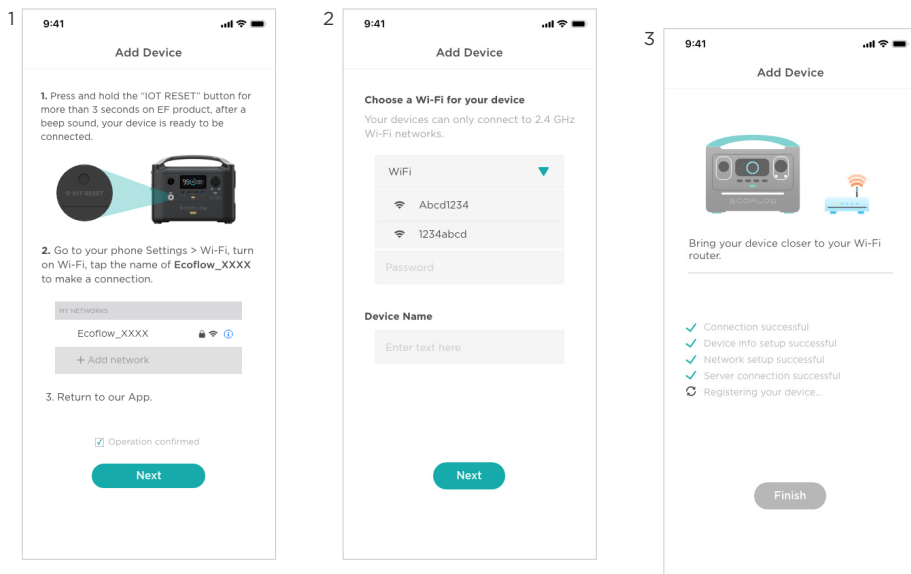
1

9:41

Add Device

1. Press and hold the "IOT RESET" button for more than 3 seconds on EF product, after a beep sound, your device is ready to be connected.

IOT RESET

2. Go to your phone Settings > Wi-Fi, turn on Wi-Fi, tap the name of Ecoflow_XXXX to make a connection.

MY NETWORKS

Ecoflow_XXXX

+ Add network

3. Return to our App.

Operation confirmed

Next

2

9:41

Add Device

Choose a Wi-Fi for your device

Your devices can only connect to 2.4 GHz Wi-Fi networks.

WiFi

Abcd1234

1234abcd

Password

Device Name

Enter text here

Next

3

9:41

Add Device

ECOFLOW

Bring your device closer to your Wi-Fi router.

Connection successful

Device info setup successful

Network setup successful

Server connection successful

Registering your device...

Finish